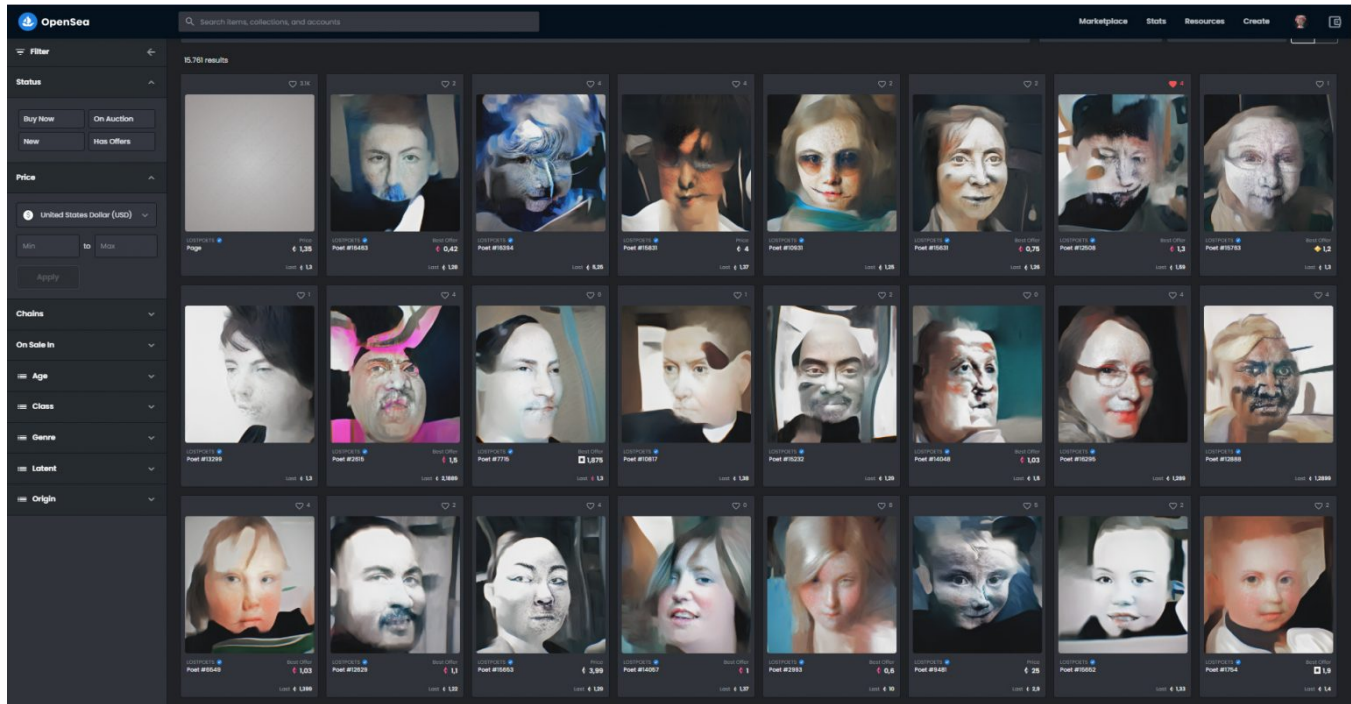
OpenSea

Search items, collections, and accounts

Marketplace Stats Resources Create

Filter

Status

Buy Now
On Auction
New
Has Offers

Price

United States Dollar (USD)

Min to Max

Apply

Chains

On Sale In

Age

Class

Genre

Latent

Origin

15,761 results

| | | | | | | | |
|---|---|---|---|---|---|---|---|
| 3.1K LOSTPOETS Page Price 1,35 Last 1,3 | 3 LOSTPOETS Poet #18463 Best Offer 0,42 Last 1,38 | 4 LOSTPOETS Poet #18354 Last 5,35 | 4 LOSTPOETS Poet #15831 Price 4 Last 1,37 | 2 LOSTPOETS Poet #10931 Last 1,35 | 3 LOSTPOETS Poet #15831 Best Offer 0,75 Last 1,26 | 4 LOSTPOETS Poet #12508 Best Offer 1,3 Last 1,59 | 1 LOSTPOETS Poet #15793 Best Offer 1,2 |
| 1 LOSTPOETS Poet #13299 Last 1,3 | 4 LOSTPOETS Poet #2615 Best Offer 1,5 Last 2,1886 | 0 LOSTPOETS Poet #7715 Best Offer 1,875 Last 1,3 | 1 LOSTPOETS Poet #10817 Last 1,36 | 2 LOSTPOETS Poet #15232 Last 1,39 | 0 LOSTPOETS Poet #14048 Best Offer 1,03 Last 1,5 | 4 LOSTPOETS Poet #15295 Last 1,299 | 4 LOSTPOETS Poet #12888 Last 1,2886 |
| 4 LOSTPOETS Poet #5549 Best Offer 1,03 Last 1,386 | 2 LOSTPOETS Poet #12829 Best Offer 1,1 Last 1,33 | 4 LOSTPOETS Poet #15653 Price 3,99 Last 1,35 | 0 LOSTPOETS Poet #14067 Best Offer 1 Last 1,37 | 8 LOSTPOETS Poet #2993 Best Offer 0,6 Last 10 | 8 LOSTPOETS Poet #9481 Price 25 Last 2,9 | 2 LOSTPOETS Poet #15652 Last 1,33 | 2 LOSTPOETS Poet #1754 Best Offer 1,9 Last 1,4 |